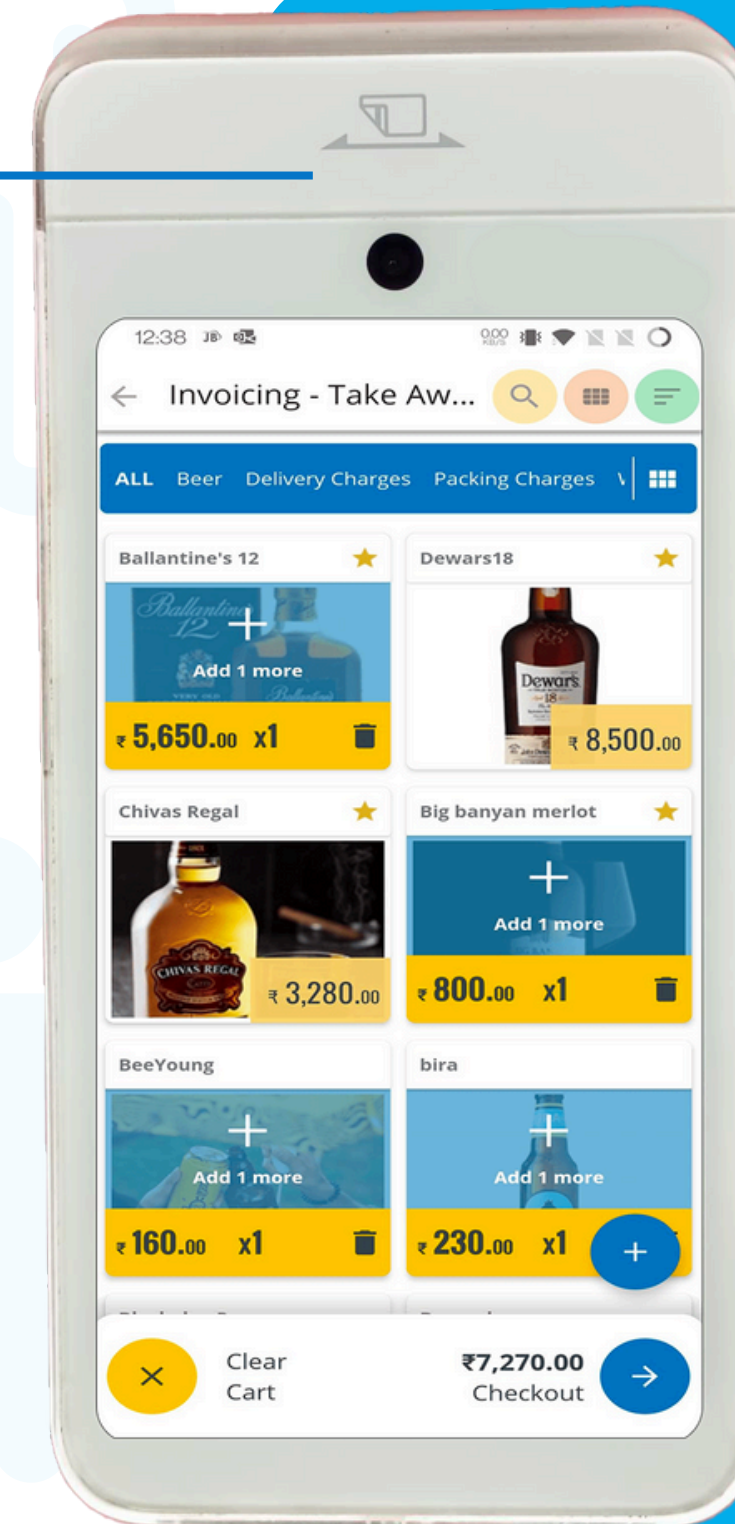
12:38

Invoicing - Take Aw...

ALL Beer Delivery Charges Packing Charges

Ballantine's 12

Add 1 more

₹ 5,650.00 x1

Dewars18

₹ 8,500.00

Chivas Regal

₹ 3,280.00

Big banyan merlot

Add 1 more

₹ 800.00 x1

BeeYoung

Add 1 more

₹ 160.00 x1

bira

Add 1 more

₹ 230.00 x1

Clear Cart

₹7,270.00 Checkout